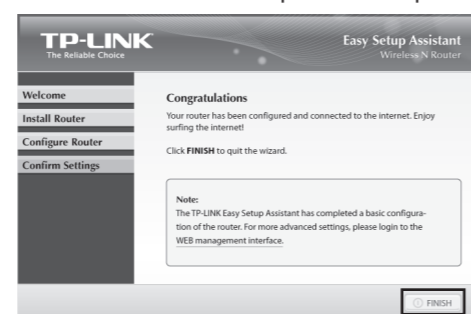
TP-LINK
The Reliable Choice

Easy Setup Assistant
Wireless N Router

Welcome
Install Router
Configure Router
Confirm Settings

Congratulations
Your router has been configured and connected to the internet. Enjoy surfing the internet!

Click FINISH to quit the wizard.

Note:
The TP-LINK Easy Setup Assistant has completed a basic configuration of the router. For more advanced settings, please login to the WEB management interface.

FINISH